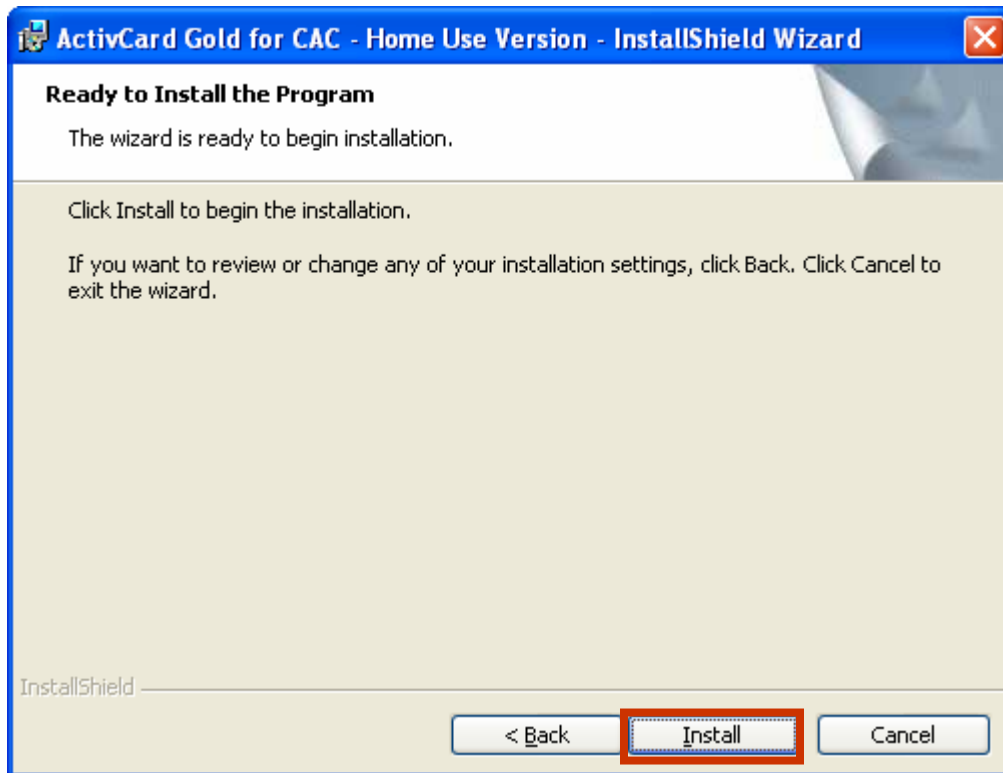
ActivCard Gold for CAC - Home Use Version - InstallShield Wizard

Ready to Install the Program

The wizard is ready to begin installation.

Click Install to begin the installation.

If you want to review or change any of your installation settings, click Back. Click Cancel to exit the wizard.

InstallShield

< Back

Install

Cancel